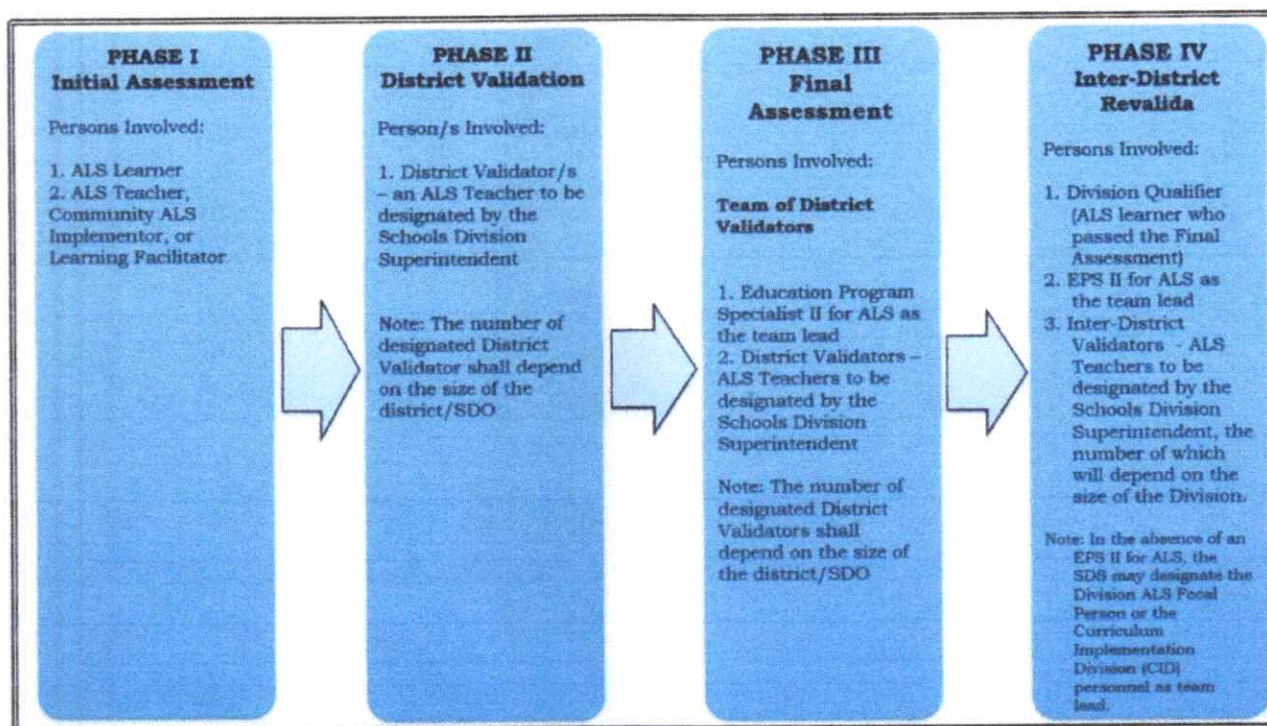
PHASE I
Initial Assessment

Persons Involved:

1. ALS Learner
2. ALS Teacher, Community ALS Implementor, or Learning Facilitator

PHASE II
District Validation

Person/s Involved:

1. District Validator/s – an ALS Teacher to be designated by the Schools Division Superintendent

Note: The number of designated District Validator shall depend on the size of the district/SDO

PHASE III
Final Assessment

Persons Involved:

Team of District Validators

1. Education Program Specialist II for ALS as the team lead
2. District Validators – ALS Teachers to be designated by the Schools Division Superintendent

Note: The number of designated District Validators shall depend on the size of the district/SDO

PHASE IV
Inter-District Revalida

Persons Involved:

1. Division Qualifier (ALS learner who passed the Final Assessment)
2. EPS II for ALS as the team lead
3. Inter-District Validators - ALS Teachers to be designated by the Schools Division Superintendent, the number of which will depend on the size of the Division.

Note: In the absence of an EPS II for ALS, the SDS may designate the Division ALS Focal Person or the Curriculum Implementation Division (CID) personnel as team lead.